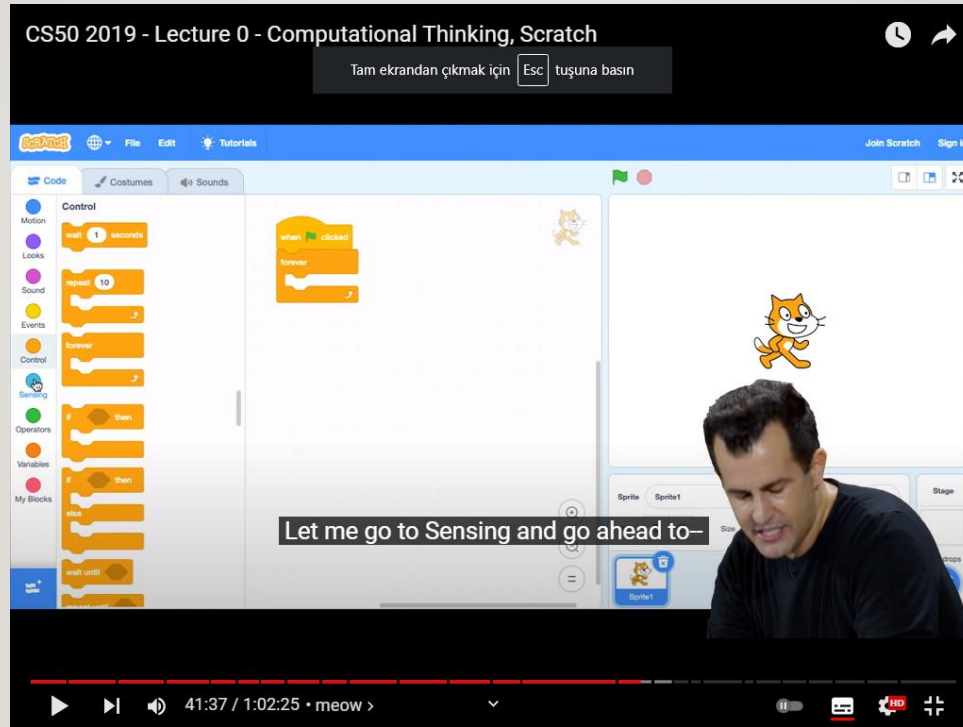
CS50 2019 - Lecture 0 - Computational Thinking, Scratch

Tam ekrandan çıkmak için Esc tuşuna basın

SCRATCH File Edit Tutorials Join Scratch Sign i

Code Costumes Sounds

Motion Looks Sound Events Control Sensing Operators Variables My Blocks

Control

wait 1 seconds

repeat 10

forever

if then

if then else

wait until

when clicked
forever

Sprite Sprite1

Size

Stage

Sprite1

Let me go to Sensing and go ahead to--

41:37 / 1:02:25 • meow ›

HD